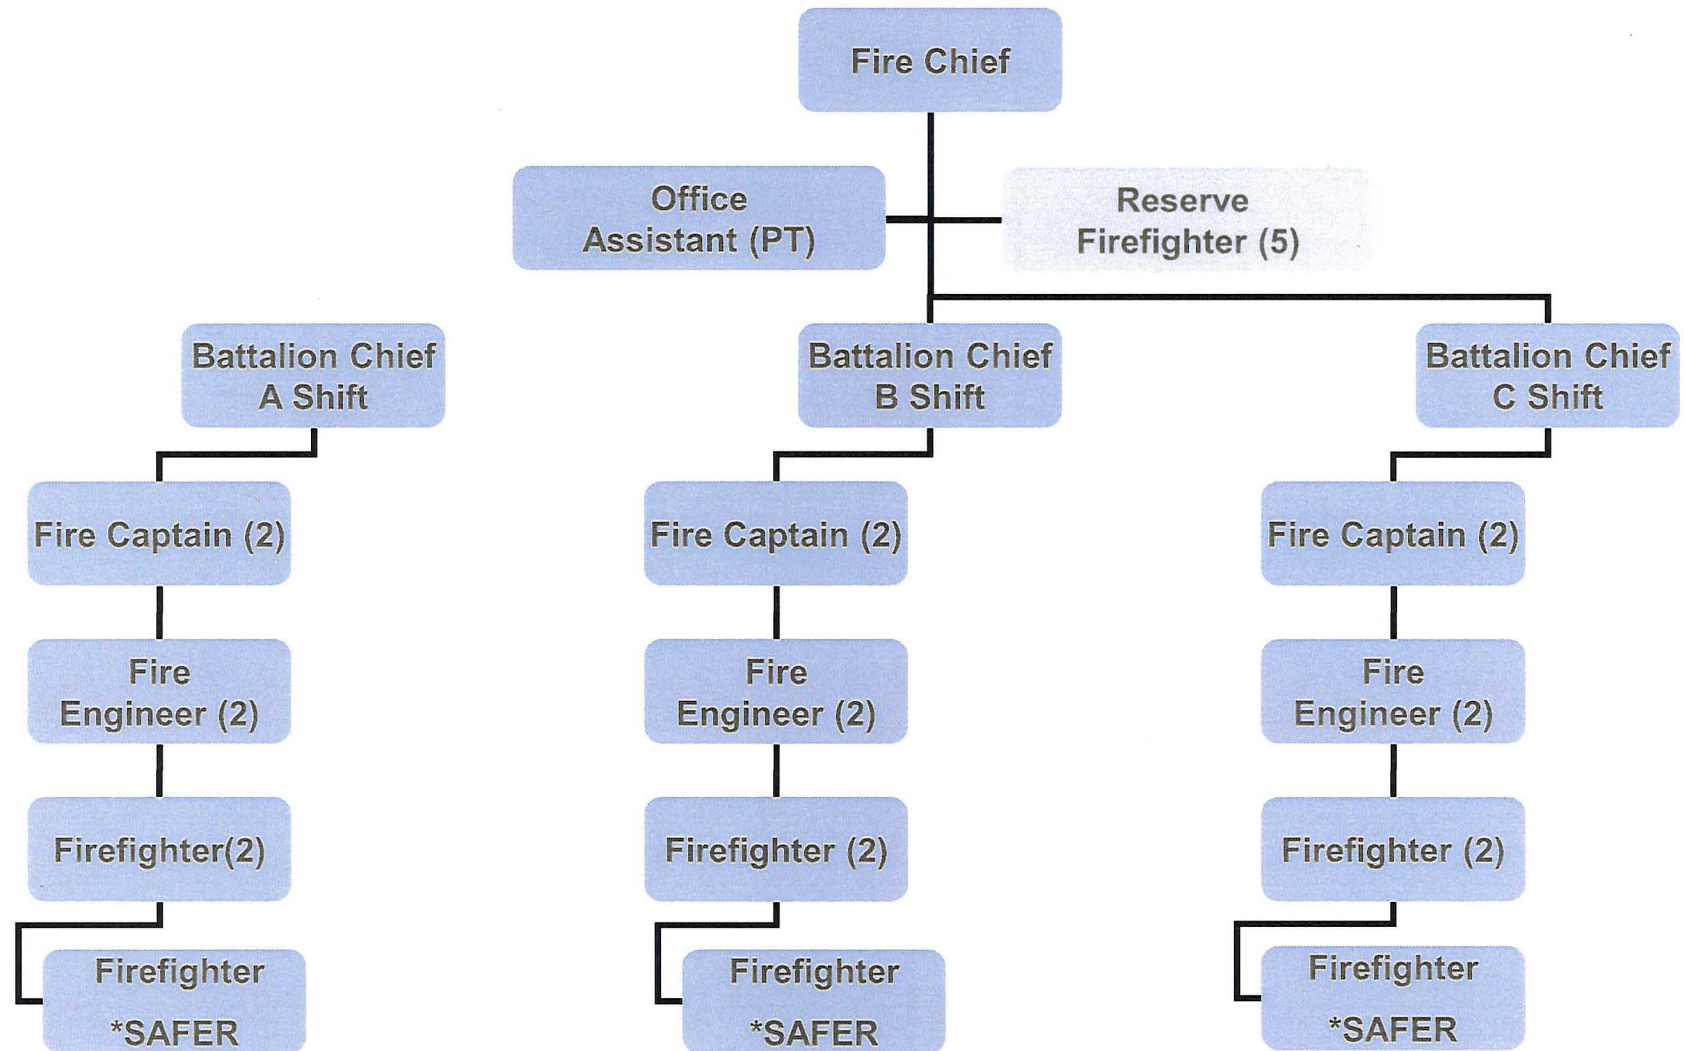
Fire Chief

Office Assistant (PT)

Reserve Firefighter (5)

Battalion Chief A Shift

Fire Captain (2)

Fire Engineer (2)

Firefighter(2)

Firefighter *SAFER

Battalion Chief B Shift

Fire Captain (2)

Fire Engineer (2)

Firefighter (2)

Firefighter *SAFER

Battalion Chief C Shift

Fire Captain (2)

Fire Engineer (2)

Firefighter (2)

Firefighter *SAFER